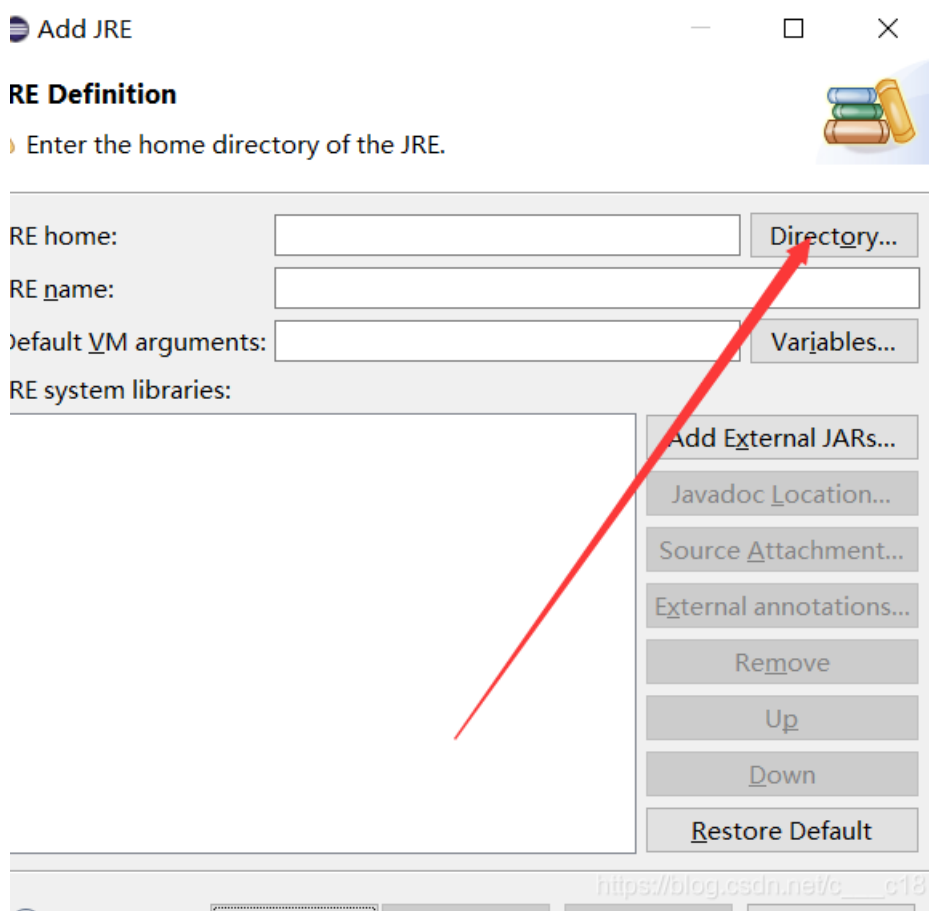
Add JRE

RE Definition

Enter the home directory of the JRE.

RE home:

Directory...

RE name:

Default VM arguments:

Variables...

RE system libraries:

Add External JARs...

Javadoc Location...

Source Attachment...

External annotations...

Remove

Up

Down

Restore Default

https://blog.csdn.net/c___c18